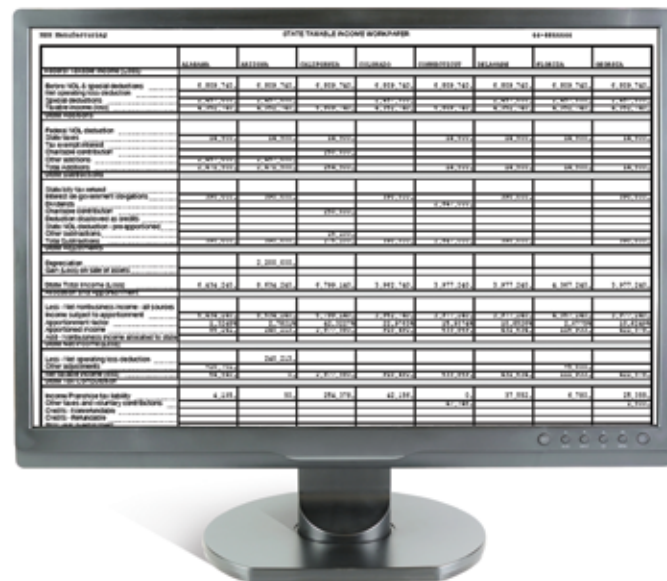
XXX Manufacturing STATE TAXABLE INCOME WORKPAPER XX-XXXXXXX

| | ALABAMA | ARIZONA | CALIFORNIA | COLORADO | CONNECTICUT | DELAWARE | FLORIDA | GEORGIA |
|---|---|---|---|---|---|---|---|---|
| Federal Taxable Income (Loss) | | | | | | | | |
| Before NOL & special deductions | 6,959,742 | 6,959,742 | 6,959,742 | 6,959,742 | 6,959,742 | 6,959,742 | 6,959,742 | 6,959,742 |
| Net operating loss deduction | | | | | | | | |
| Special deductions | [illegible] | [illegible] | | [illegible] | | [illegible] | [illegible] | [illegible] |
| Taxable income (loss) | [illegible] | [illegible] | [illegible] | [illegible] | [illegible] | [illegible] | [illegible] | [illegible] |
| State Additions | | | | | | | | |
| Federal NOL deduction | | | | | | | | |
| State taxes | 18,500 | 18,500 | 18,500 | | 18,500 | 18,500 | 18,500 | 18,500 |
| Tax exempt interest | | | | | | | | |
| Charitable contribution | | | 250,000 | | | | | |
| Other additions | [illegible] | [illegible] | | | | | | |
| Total additions | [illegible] | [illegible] | 268,500 | | 18,500 | 18,500 | 18,500 | 18,500 |
| State Subtractions | | | | | | | | |
| State tax refund | | | | | | | | |
| Interest on government obligations | 150,000 | 150,000 | | 150,000 | | 150,000 | | 150,000 |
| Dividends | | | | | 2,947,000 | | | |
| Charitable contribution | | | 250,000 | | | | | |
| Deduction disallowed as credits | | | | | | | | |
| State NOL deduction - pre-apportioned | | | | | | | | |
| Other subtractions | | | 25,000 | | | | | |
| Total Subtractions | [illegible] | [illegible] | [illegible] | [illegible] | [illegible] | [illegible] | | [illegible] |
| State Adjustments | | | | | | | | |
| Depreciation | | 2,100,000 | | | | | | |
| Gain (Loss) on sale of assets | | | | | | | | |
| State Total Income (Loss) | 6,934,240 | 6,934,240 | 7,799,240 | 3,952,740 | 3,977,240 | 3,977,240 | 6,957,240 | 3,977,240 |
| Allocation and Apportionment | | | | | | | | |
| Less: Net nonbusiness income - all sources | | | | | | | | |
| Income subject to apportionment | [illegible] | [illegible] | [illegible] | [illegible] | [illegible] | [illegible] | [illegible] | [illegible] |
| Apportionment factor | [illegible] | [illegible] | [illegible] | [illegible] | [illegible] | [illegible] | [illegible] | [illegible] |
| Apportioned income | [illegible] | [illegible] | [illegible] | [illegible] | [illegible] | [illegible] | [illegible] | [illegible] |
| Add: nonbusiness income allocated to state | | | | | | | | |
| State Net Income (Loss) | | | | | | | | |
| Less: Net operating loss deduction | | 240,215 | | | | | | |
| Other adjustments | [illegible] | | | | | | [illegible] | |
| Net taxable income (loss) | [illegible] | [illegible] | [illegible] | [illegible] | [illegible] | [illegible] | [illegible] | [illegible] |
| State Tax Computation | | | | | | | | |
| Income/Franchise tax liability | 4,185 | 50 | 284,378 | 42,158 | 0 | 37,052 | 6,790 | 28,088 |
| Other taxes and voluntary contributions | | | | | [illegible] | | | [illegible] |
| Credits - Nonrefundable | | | | | | | | |
| Credits - Refundable | | | | | | | | |